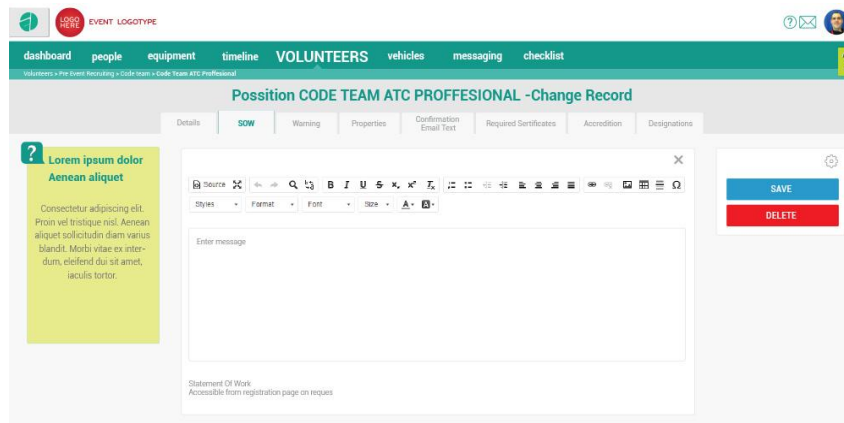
LOGO HERE EVENT LOGOTYPE

dashboard people equipment timeline VOLUNTEERS vehicles messaging checklist

Volunteers » Pre Event Recruiting » Code team » Code Team ATC Proffesional

Possition CODE TEAM ATC PROFFESIONAL -Change Record

Details SOW Warning Properties Confirmation Email Text Required Sertificates Accreditation Designations

?

Lorem ipsum dolor Aenean aliquet

Consectetur adipiscing elit. Proin vel tristique nisl. Aenean aliquet sollicitudin diam varius blandit. Morbi vitae ex interdum, eleifend dui sit amet, iaculis tortor.

Source B I U S $x_2$ $x^2$ $T_x$ Ω

Styles Format Font Size A

Enter message

Statement Of Work
Accessible from registration page on reques

SAVE
DELETE